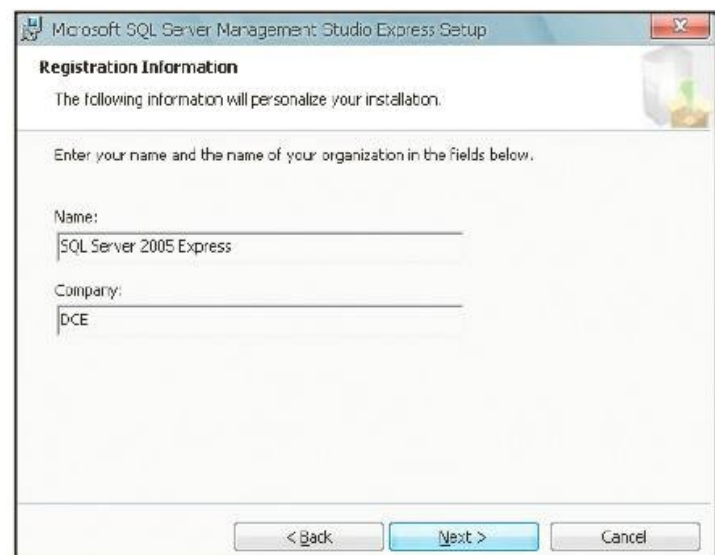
Microsoft SQL Server Management Studio Express Setup

Registration Information

The following information will personalize your installation.

Enter your name and the name of your organization in the fields below.

Name:

SQL Server 2005 Express

Company:

DCE

< Back

Next >

Cancel